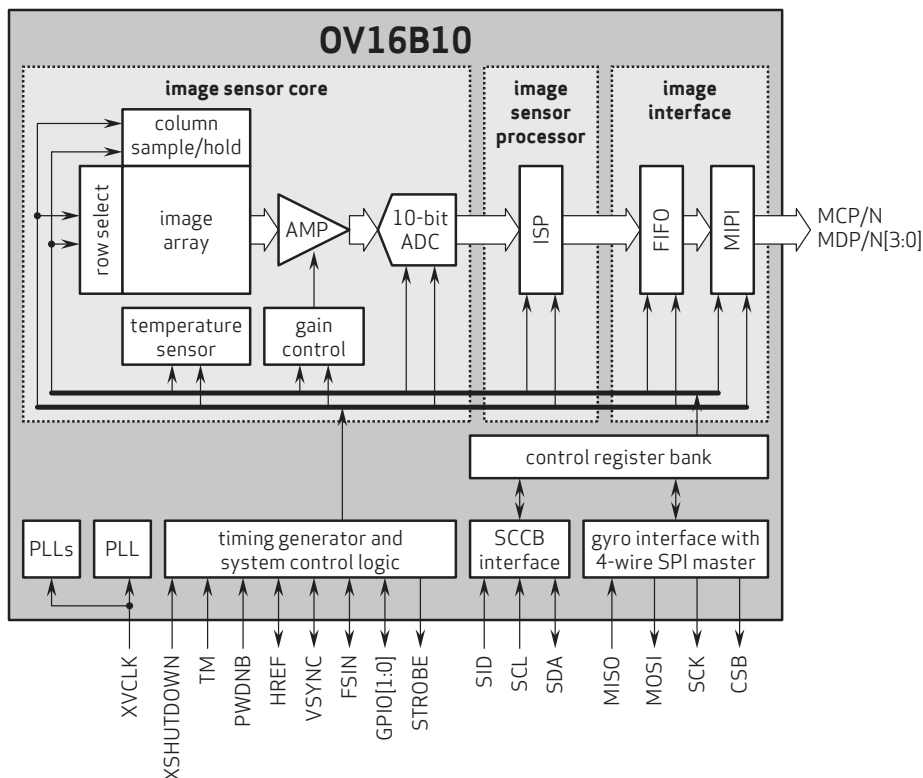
OV16B10

image sensor core

image sensor processor

image interface

column sample/hold

row select

image array

AMP

10-bit ADC

ISP

FIFO

MIPI

MCP/N
MDP/N[3:0]

temperature sensor

gain control

control register bank

PLLs

PLL

timing generator and system control logic

SCCB interface

gyro interface with 4-wire SPI master

XVCLK
XSHUTDOWN
TM
PWDNB
HREF
VSYNC
FSIN
GPIO[1:0]
STROBE
SID
SCL
SDA
MISO
MOSI
SCK
CSB